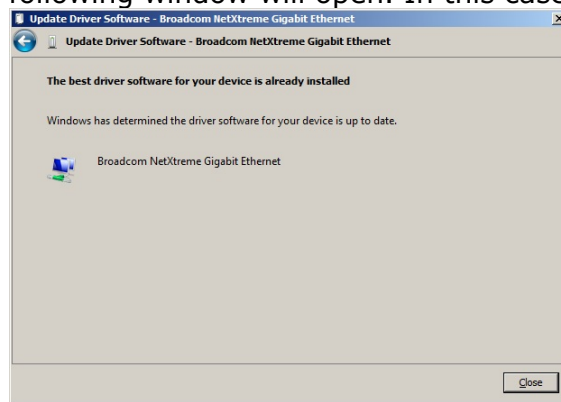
following window will open. In this case

Update Driver Software - Broadcom NetXtreme Gigabit Ethernet

Update Driver Software - Broadcom NetXtreme Gigabit Ethernet

The best driver software for your device is already installed

Windows has determined the driver software for your device is up to date.

Broadcom NetXtreme Gigabit Ethernet

Close